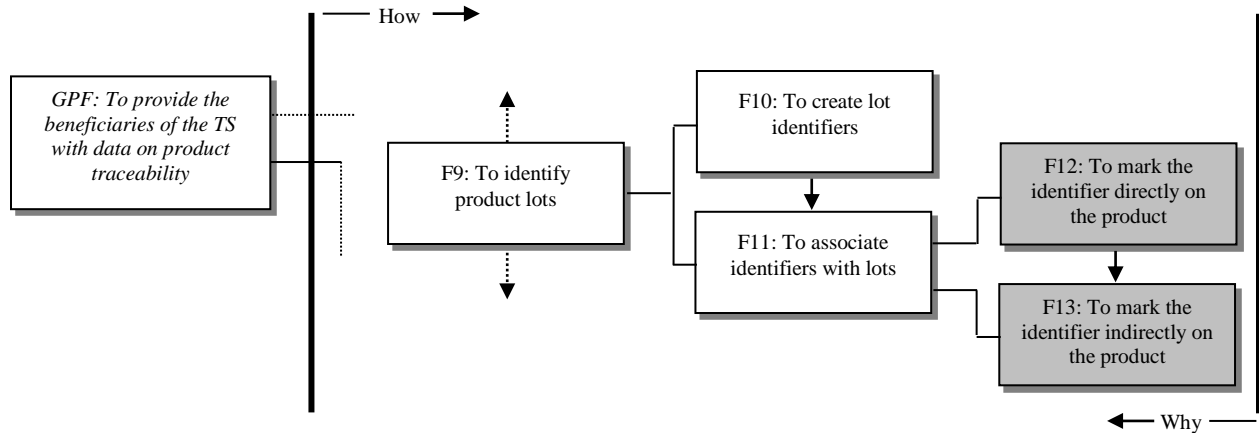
How

GPF: To provide the beneficiaries of the TS with data on product traceability

F9: To identify product lots

F10: To create lot identifiers

F11: To associate identifiers with lots

F12: To mark the identifier directly on the product

F13: To mark the identifier indirectly on the product

Why